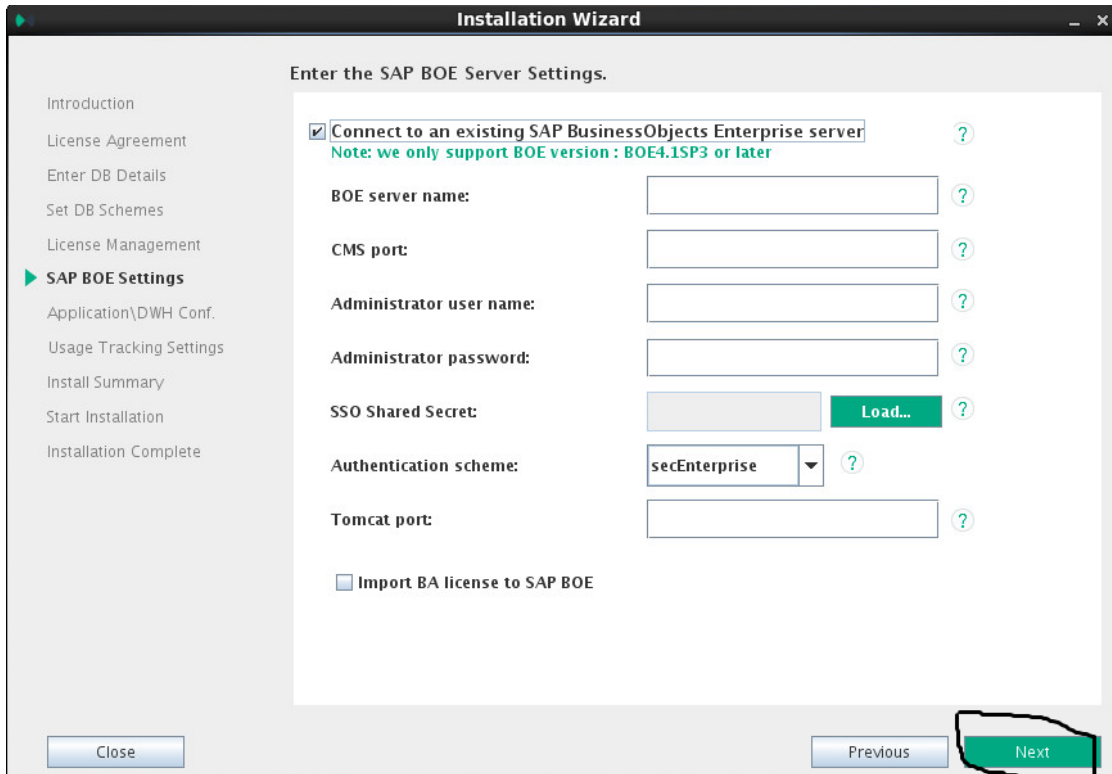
Installation Wizard

Enter the SAP BOE Server Settings.

Introduction
License Agreement
Enter DB Details
Set DB Schemes
License Management
SAP BOE Settings
Application\DWH Conf.
Usage Tracking Settings
Install Summary
Start Installation
Installation Complete

Connect to an existing SAP BusinessObjects Enterprise server
Note: we only support BOE version : BOE4.1SP3 or later

BOE server name:
CMS port:
Administrator user name:
Administrator password:
SSO Shared Secret: Load...
Authentication scheme: secEnterprise
Tomcat port:

Import BA license to SAP BOE

Close
Previous
Next